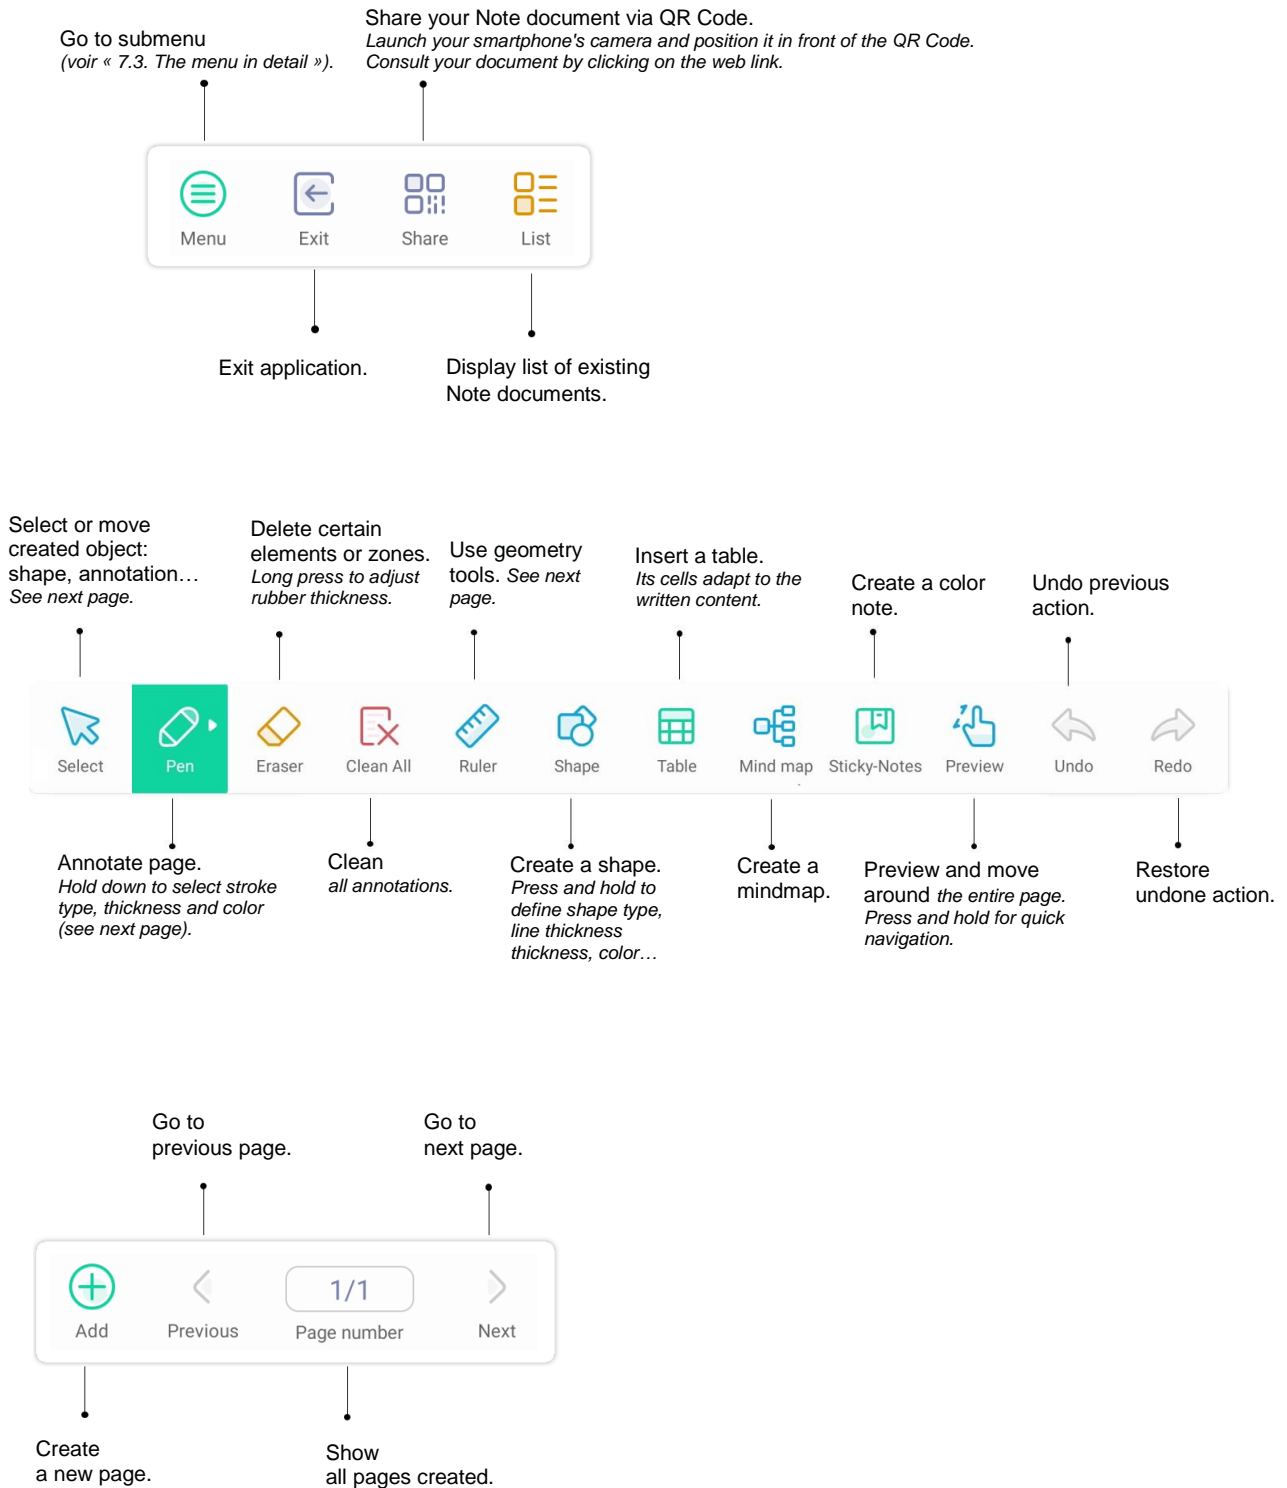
Go to submenu
(voir « 7.3. The menu in detail »).

Share your Note document via QR Code.
Launch your smartphone's camera and position it in front of the QR Code.
Consult your document by clicking on the web link.

Menu Exit Share List

Exit application.

Display list of existing Note documents.

Select or move created object: shape, annotation… See next page.

Delete certain elements or zones. Long press to adjust rubber thickness.

Use geometry tools. See next page.

Insert a table. Its cells adapt to the written content.

Create a color note.

Undo previous action.

Select Pen Eraser Clean All Ruler Shape Table Mind map Sticky-Notes Preview Undo Redo

Annotate page. Hold down to select stroke type, thickness and color (see next page).

Clean all annotations.

Create a shape. Press and hold to define shape type, line thickness, color…

Create a mindmap.

Preview and move around the entire page. Press and hold for quick navigation.

Restore undone action.

Go to previous page.

Go to next page.

Add Previous 1/1 Page number Next

Create a new page.

Show all pages created.